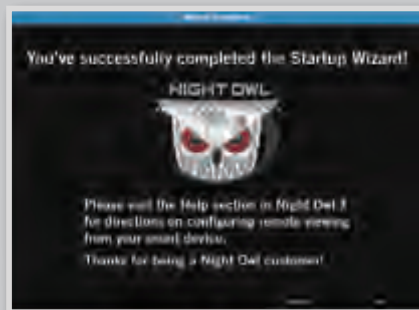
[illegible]

You've successfully completed the Startup Wizard!

NIGHT OWL

Please visit the Help section in Night Owl X for directions on configuring remote viewing from your smart device.

Thanks for being a Night Owl customer!

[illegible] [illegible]